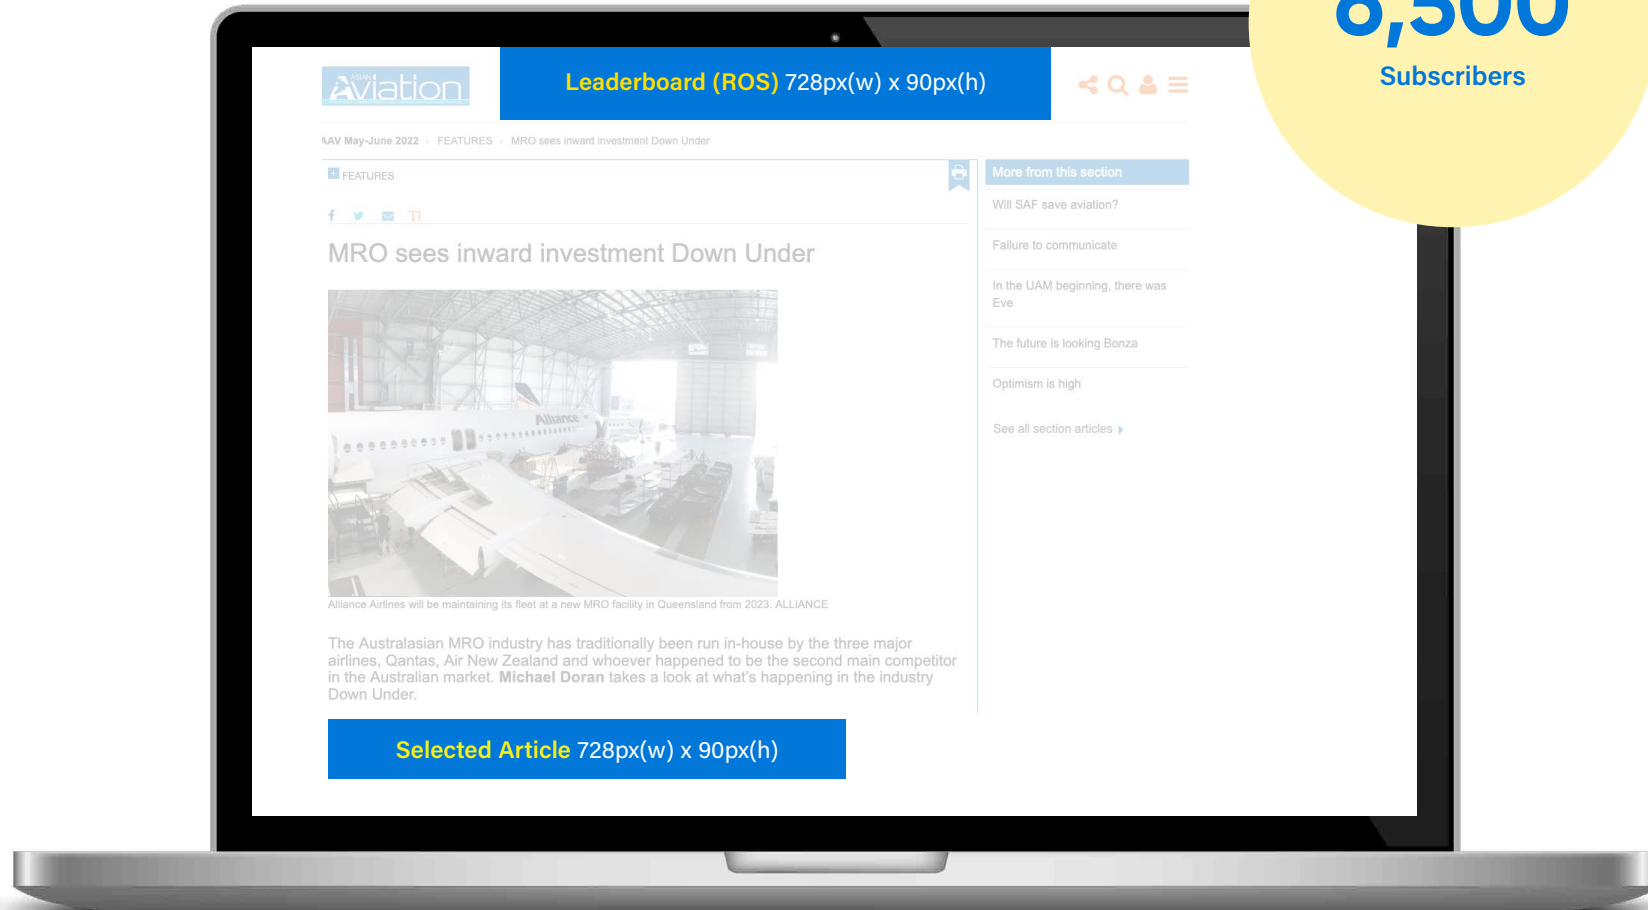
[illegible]

Subscribers

ASIAN Aviation

Leaderboard (ROS) 728px(w) x 90px(h)

AAV May-June 2022 › FEATURES › MRO sees inward investment Down Under

FEATURES

MRO sees inward investment Down Under

Alliance

Alliance Airlines will be maintaining its fleet at a new MRO facility in Queensland from 2023. ALLIANCE

The Australasian MRO industry has traditionally been run in-house by the three major airlines, Qantas, Air New Zealand and whoever happened to be the second main competitor in the Australian market. Michael Doran takes a look at what's happening in the industry Down Under.

Selected Article 728px(w) x 90px(h)

More from this section

Will SAF save aviation?

Failure to communicate

In the UAM beginning, there was Eve

The future is looking Bonza

Optimism is high

See all section articles